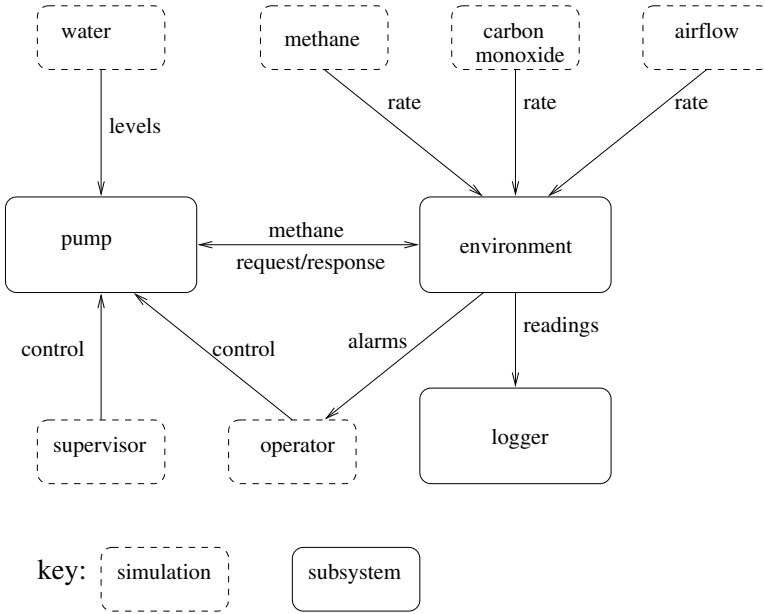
water

methane

carbon monoxide

airflow

levels

rate

rate

rate

pump

methane

request/response

environment

control

control

alarms

readings

supervisor

operator

logger

key: simulation

subsystem